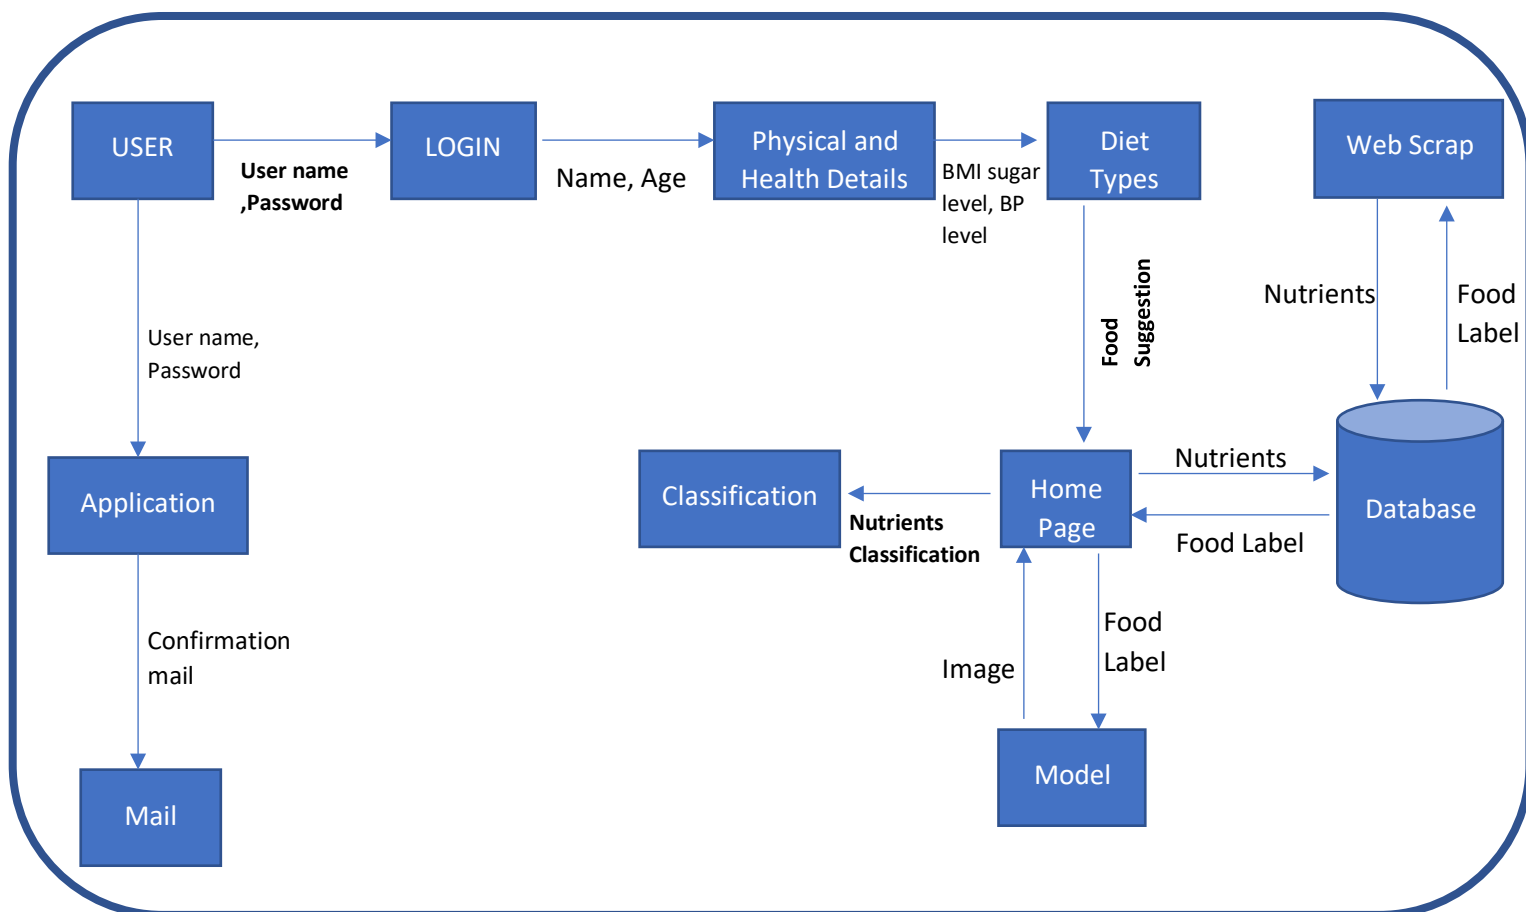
USER

User name ,Password

LOGIN

Name, Age

Physical and Health Details

BMI sugar level, BP level

Diet Types

Web Scrap

Nutrients

Food Label

Food Suggestion

User name, Password

Application

Confirmation mail

Mail

Classification

Nutrients Classification

Home Page

Nutrients

Food Label

Database

Image

Food Label

Model